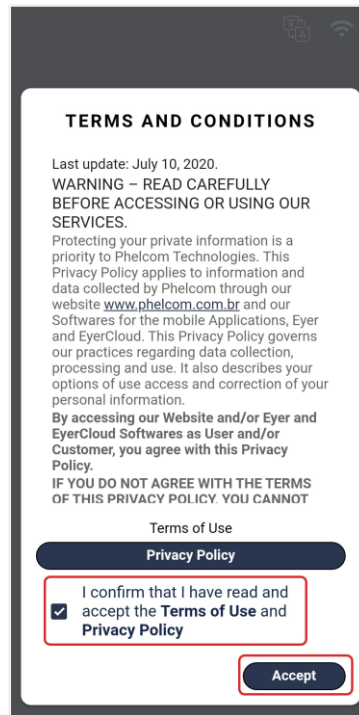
TERMS AND CONDITIONS

Last update: July 10, 2020.

WARNING – READ CAREFULLY BEFORE ACCESSING OR USING OUR SERVICES.

Protecting your private information is a priority to Phelcom Technologies. This Privacy Policy applies to information and data collected by Phelcom through our website www.phelcom.com.br and our Softwares for the mobile Applications, Eyer and EyerCloud. This Privacy Policy governs our practices regarding data collection, processing and use. It also describes your options of use access and correction of your personal information.

By accessing our Website and/or Eyer and EyerCloud Softwares as User and/or Customer, you agree with this Privacy Policy.

IF YOU DO NOT AGREE WITH THE TERMS OF THIS PRIVACY POLICY, YOU CANNOT

Terms of Use

Privacy Policy

I confirm that I have read and accept the Terms of Use and Privacy Policy

Accept